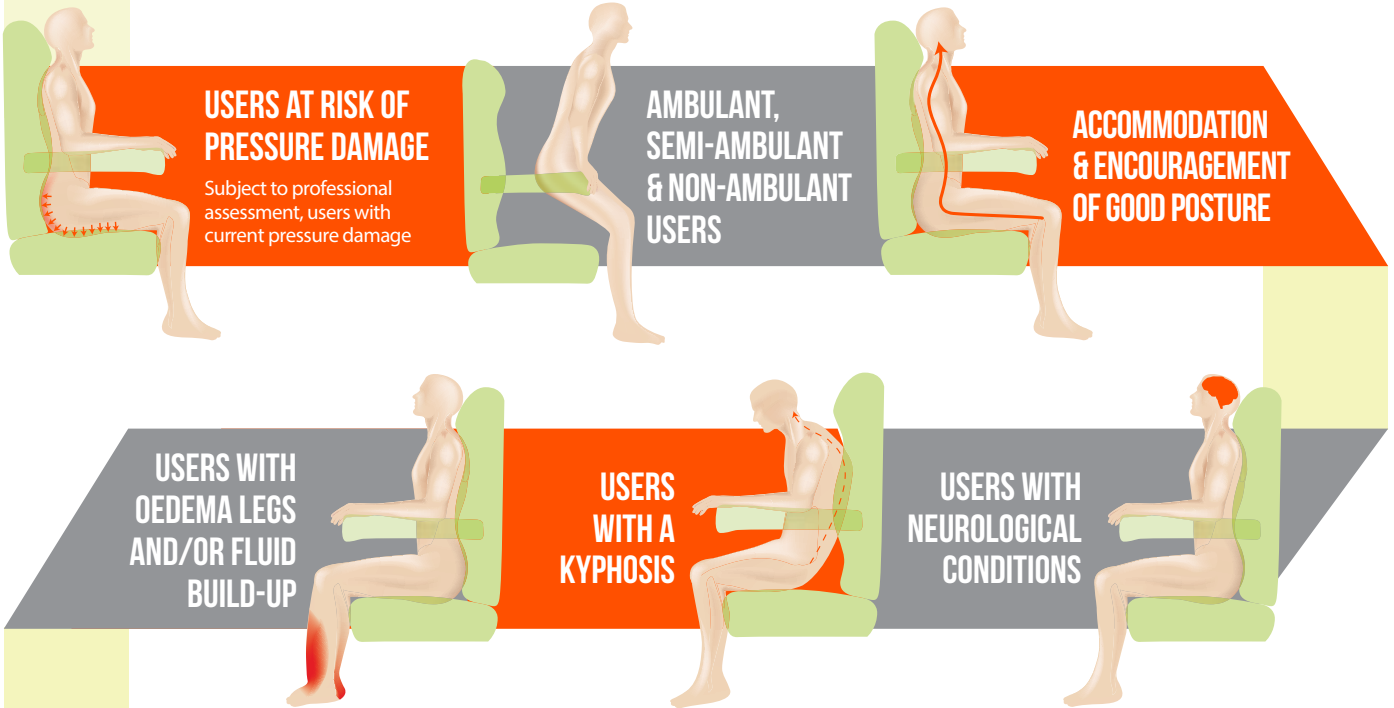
USERS AT RISK OF PRESSURE DAMAGE

Subject to professional assessment, users with current pressure damage

AMBULANT, SEMI-AMBULANT & NON-AMBULANT USERS

ACCOMMODATION & ENCOURAGEMENT OF GOOD POSTURE

USERS WITH OEDEMA LEGS AND/OR FLUID BUILD-UP

USERS WITH A KYPHOSIS

USERS WITH NEUROLOGICAL CONDITIONS